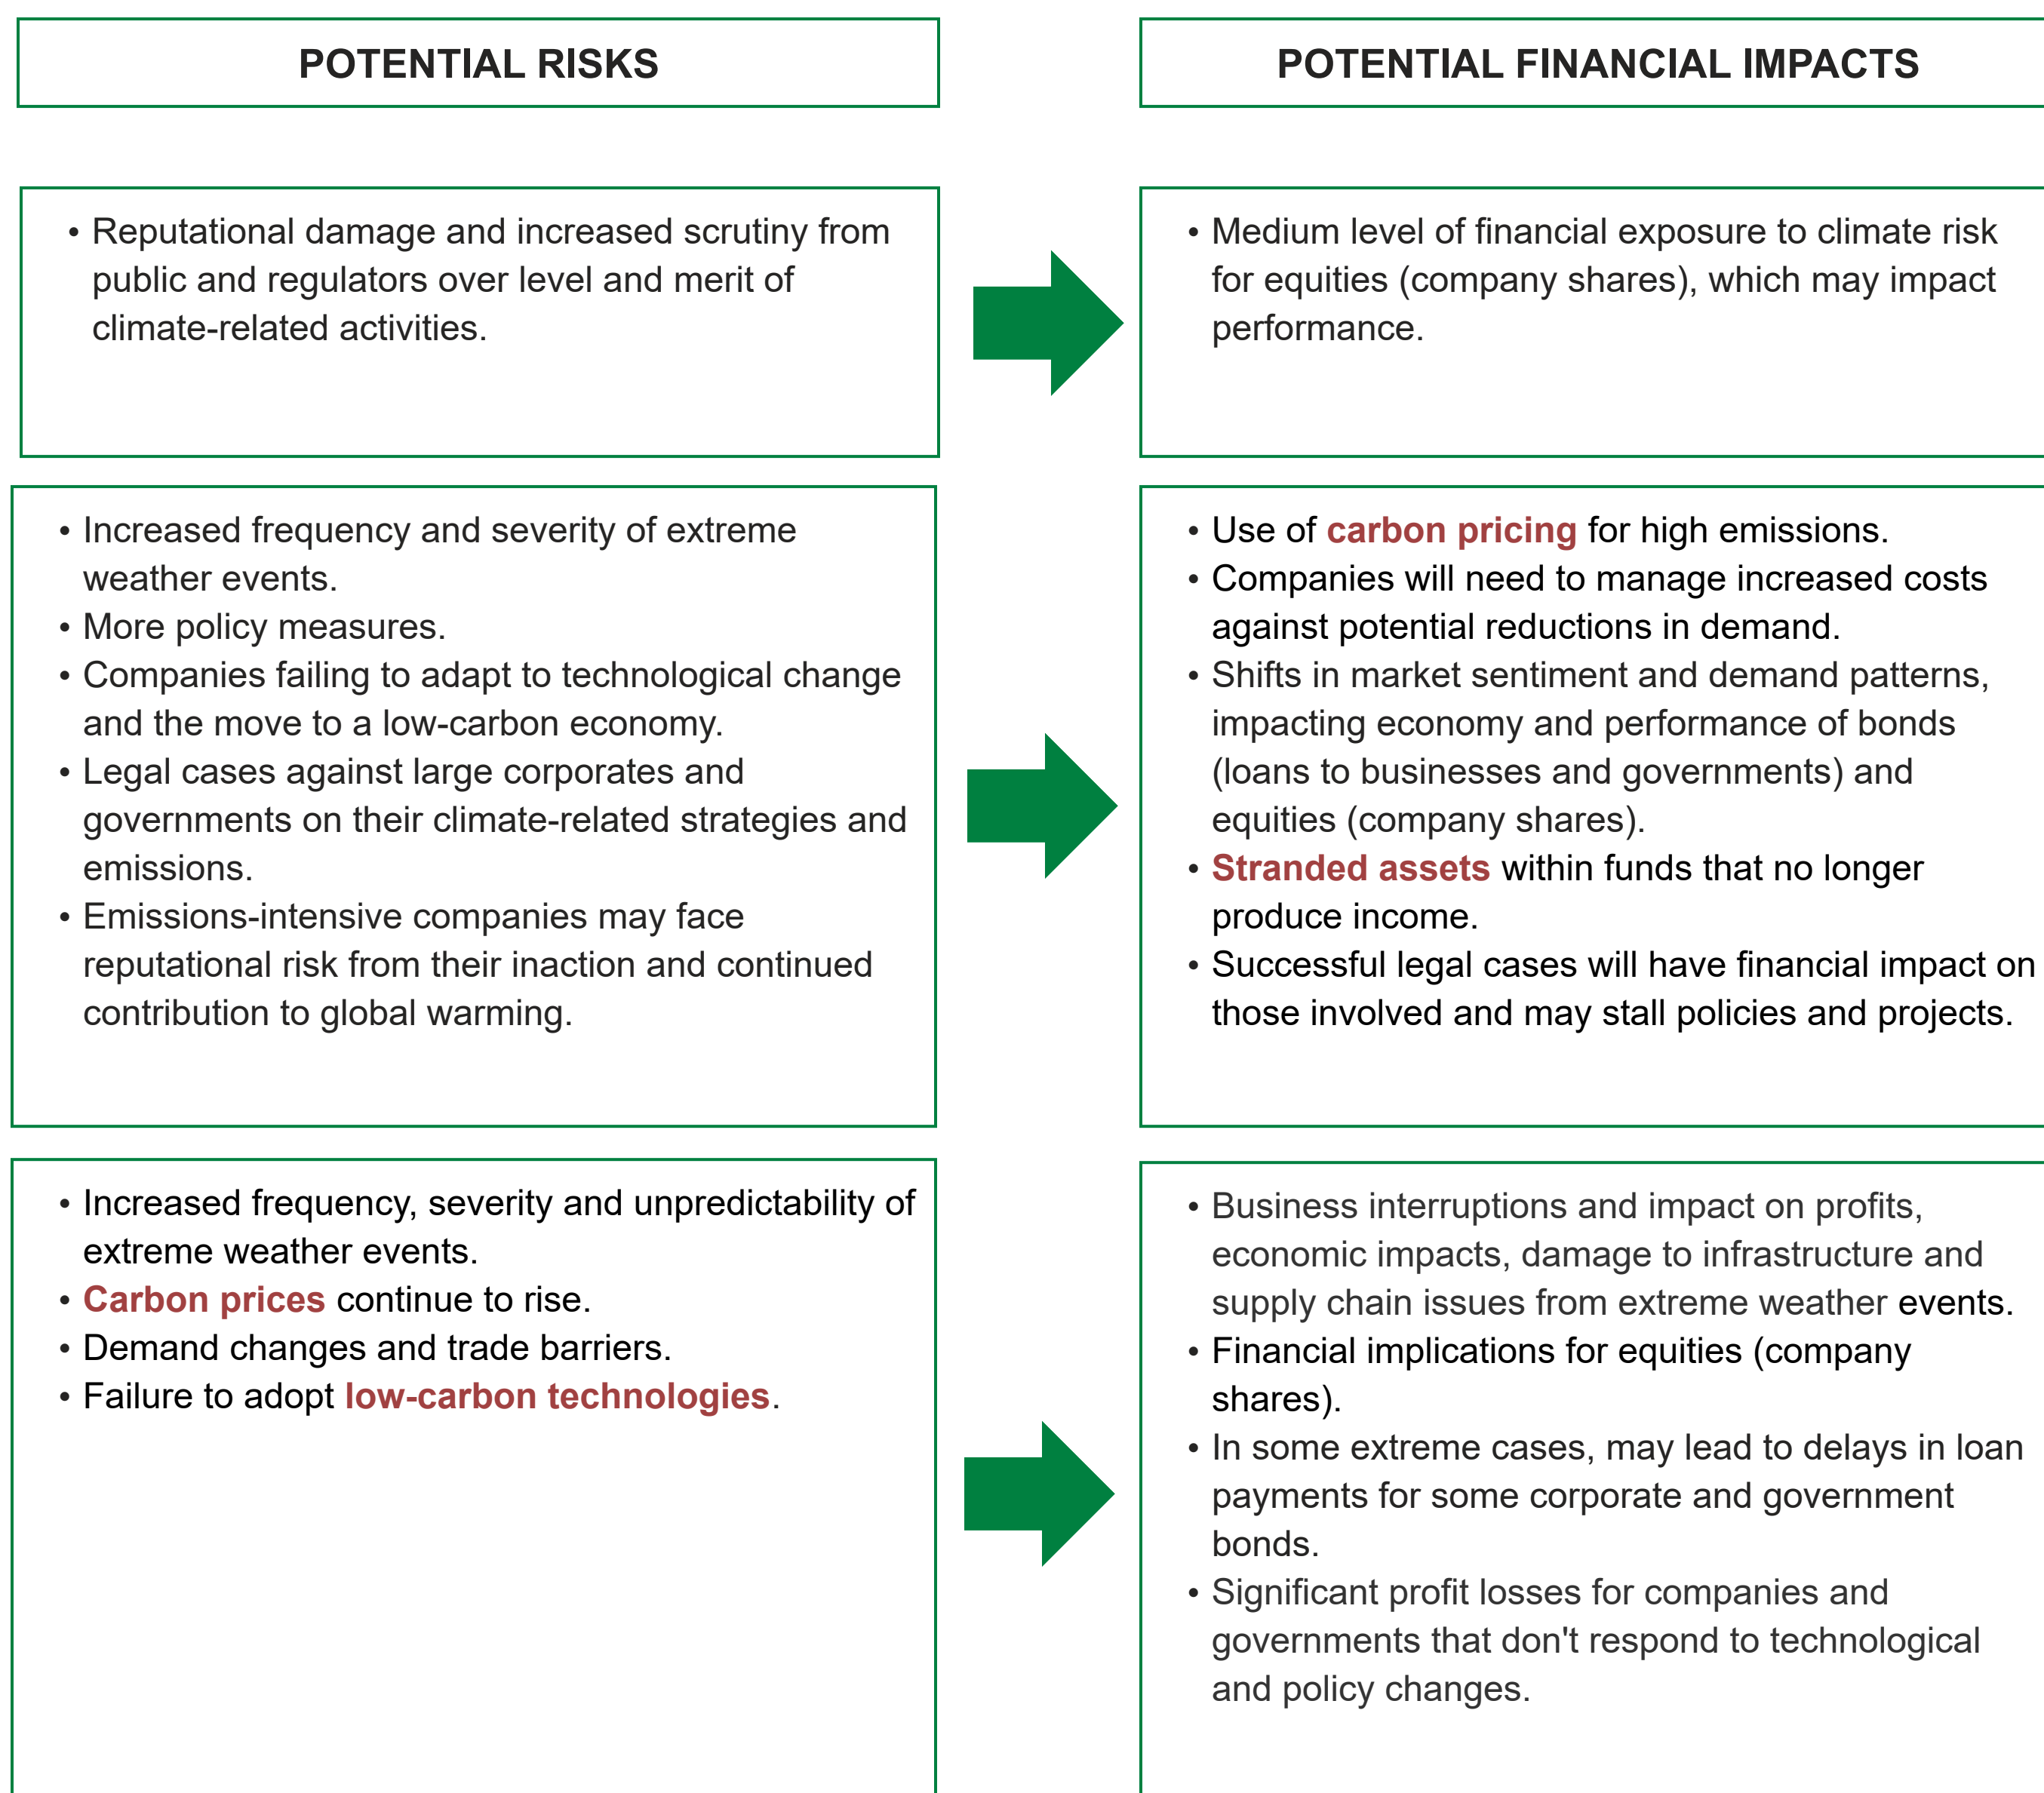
POTENTIAL RISKS

POTENTIAL FINANCIAL IMPACTS

• Reputational damage and increased scrutiny from public and regulators over level and merit of climate-related activities.

• Medium level of financial exposure to climate risk for equities (company shares), which may impact performance.

• Increased frequency and severity of extreme weather events.
• More policy measures.
• Companies failing to adapt to technological change and the move to a low-carbon economy.
• Legal cases against large corporates and governments on their climate-related strategies and emissions.
• Emissions-intensive companies may face reputational risk from their inaction and continued contribution to global warming.

• Use of carbon pricing for high emissions.
• Companies will need to manage increased costs against potential reductions in demand.
• Shifts in market sentiment and demand patterns, impacting economy and performance of bonds (loans to businesses and governments) and equities (company shares).
• Stranded assets within funds that no longer produce income.
• Successful legal cases will have financial impact on those involved and may stall policies and projects.

• Increased frequency, severity and unpredictability of extreme weather events.
• Carbon prices continue to rise.
• Demand changes and trade barriers.
• Failure to adopt low-carbon technologies.

• Business interruptions and impact on profits, economic impacts, damage to infrastructure and supply chain issues from extreme weather events.
• Financial implications for equities (company shares).
• In some extreme cases, may lead to delays in loan payments for some corporate and government bonds.
• Significant profit losses for companies and governments that don't respond to technological and policy changes.